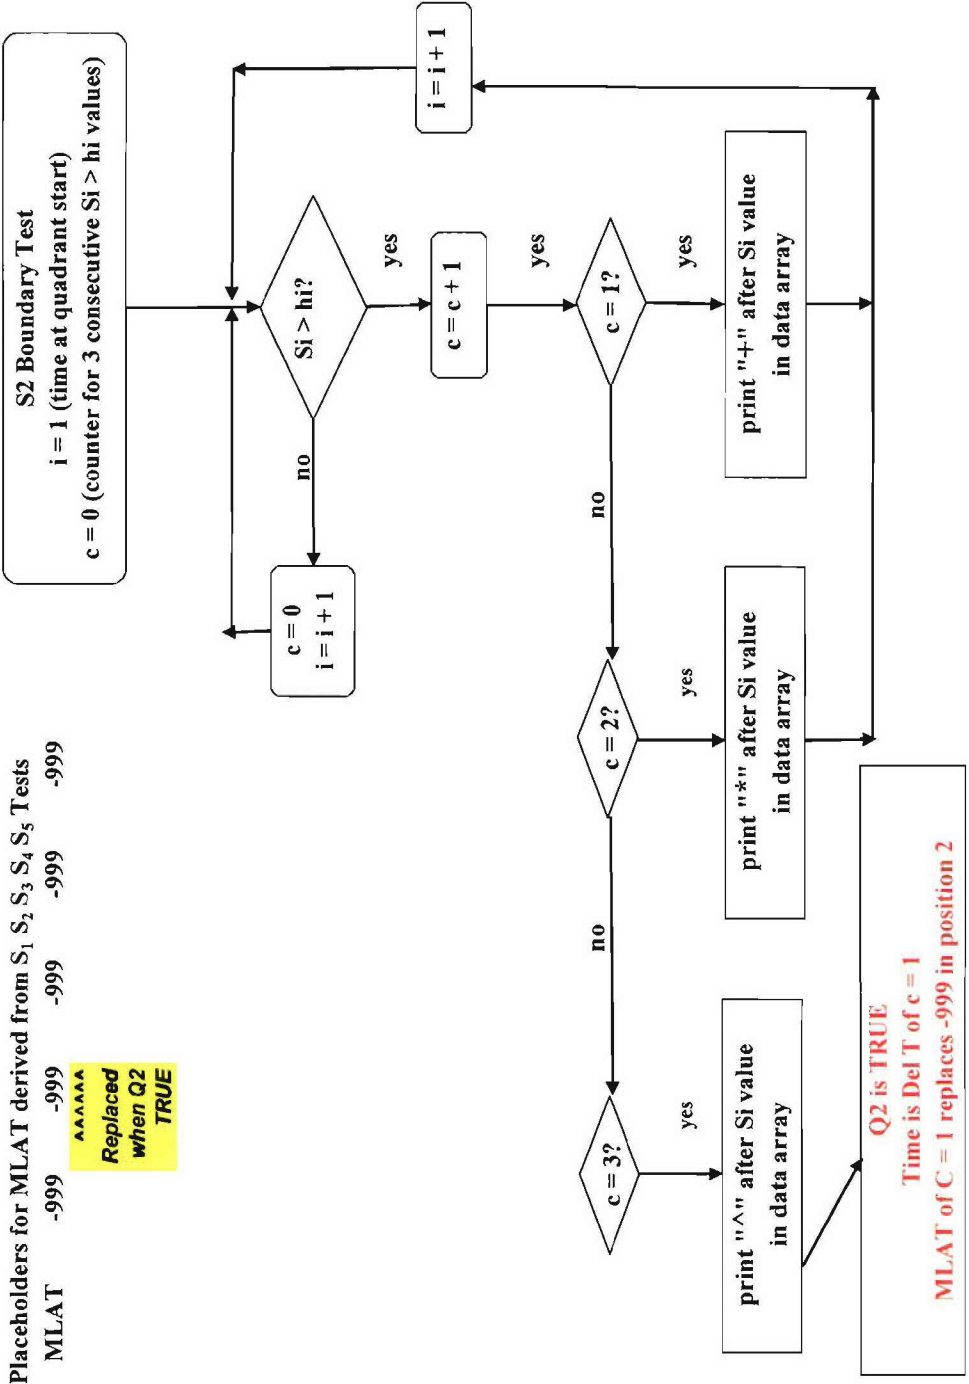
Placeholders for MLAT derived from $S_1$ $S_2$ $S_3$ $S_4$ $S_5$ Tests

MLAT -999 -999 -999 -999 -999

^^^^^ Replaced when Q2 TRUE

S2 Boundary Test
i = 1 (time at quadrant start)
c = 0 (counter for 3 consecutive Si > hi values)

Si > hi?

no

c = 0
i = i + 1

yes

c = c + 1

yes

c = 1?

yes

print "+" after Si value in data array

no

c = 2?

yes

print "*" after Si value in data array

no

c = 3?

yes

print "^" after Si value in data array

i = i + 1

Q2 is TRUE
Time is Del T of c = 1
MLAT of C = 1 replaces -999 in position 2